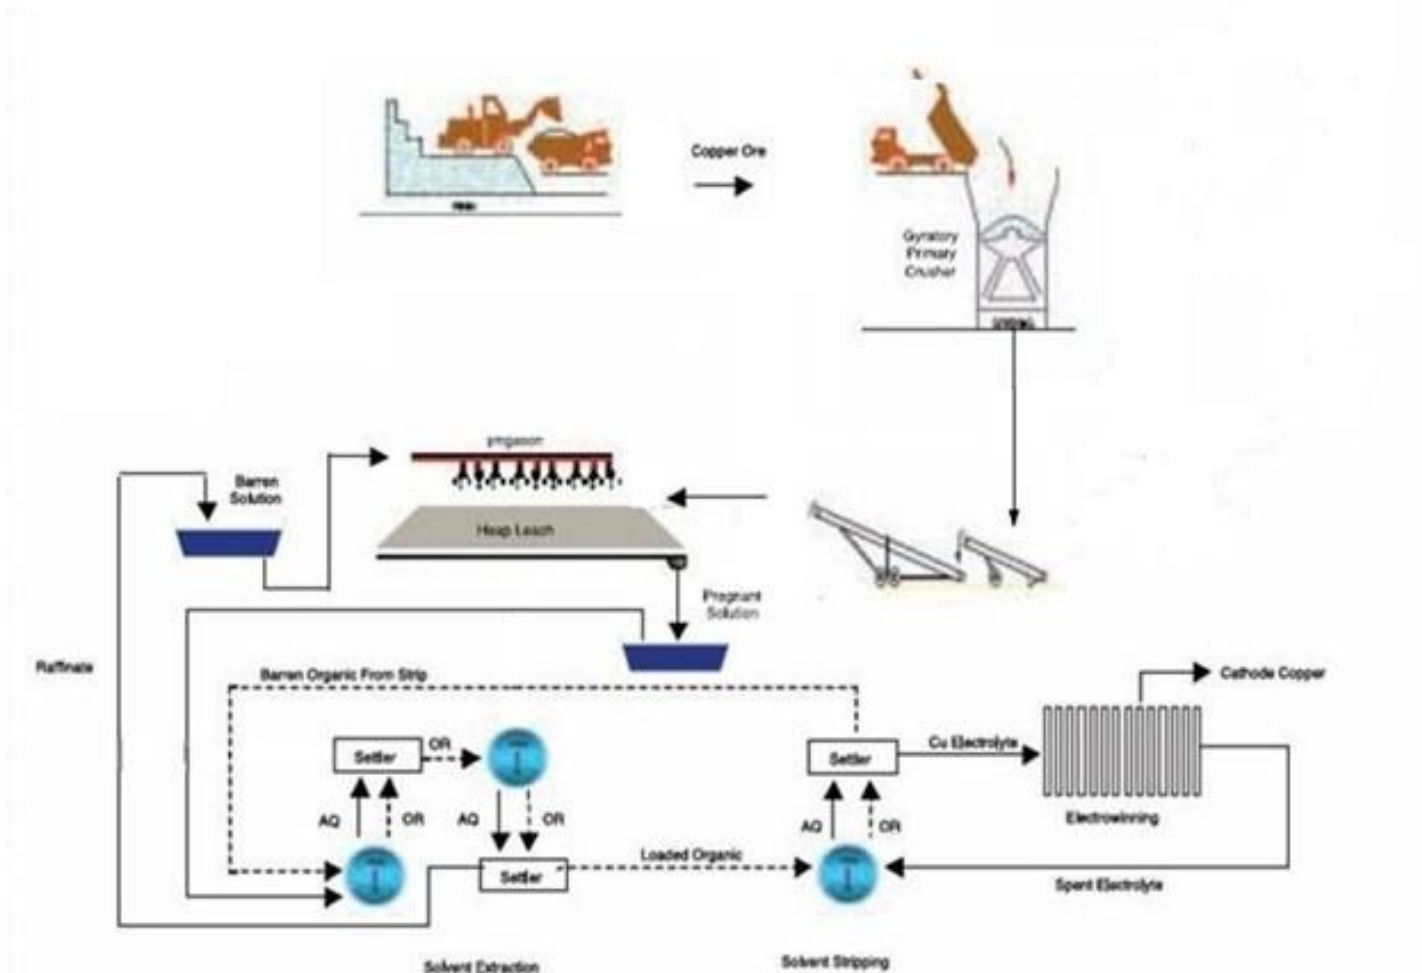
Copper Ore

Gyratory Primary Crusher

Irrigation

Barren Solution

Heap Leach

Pregnant Solution

Raffinate

Barren Organic From Strip

Settler

OR

AQ

OR

AQ

OR

Settler

Loaded Organic

Settler

Cu Electrolyte

AQ

OR

Cathode Copper

Electrowinning

Spent Electrolyte

Solvent Extraction

Solvent Stripping